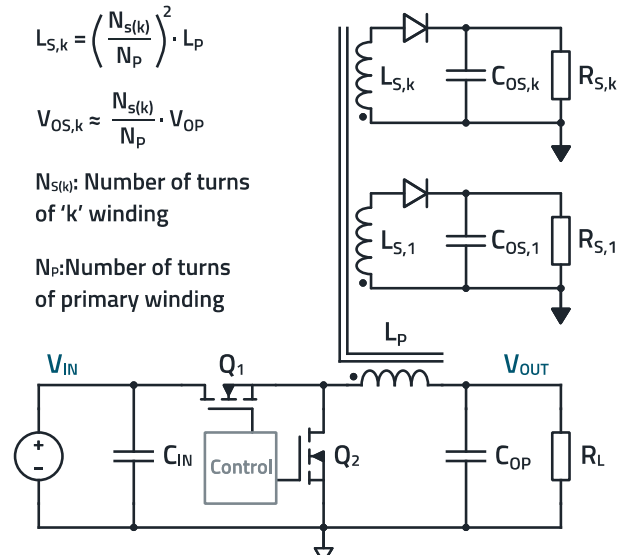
$L_{S,k} = \left(\frac{N_{s(k)}}{N_P}\right)^2 \cdot L_P$

$V_{OS,k} \approx \frac{N_{s(k)}}{N_P} \cdot V_{OP}$

$N_{S(k)}$: Number of turns of 'k' winding

$N_P$:Number of turns of primary winding

$L_{S,k}$ $C_{OS,k}$ $R_{S,k}$

$L_{S,1}$ $C_{OS,1}$ $R_{S,1}$

$L_P$

$V_{IN}$ $Q_1$ $V_{OUT}$

+
-

$C_{IN}$ Control $Q_2$ $C_{OP}$ $R_L$